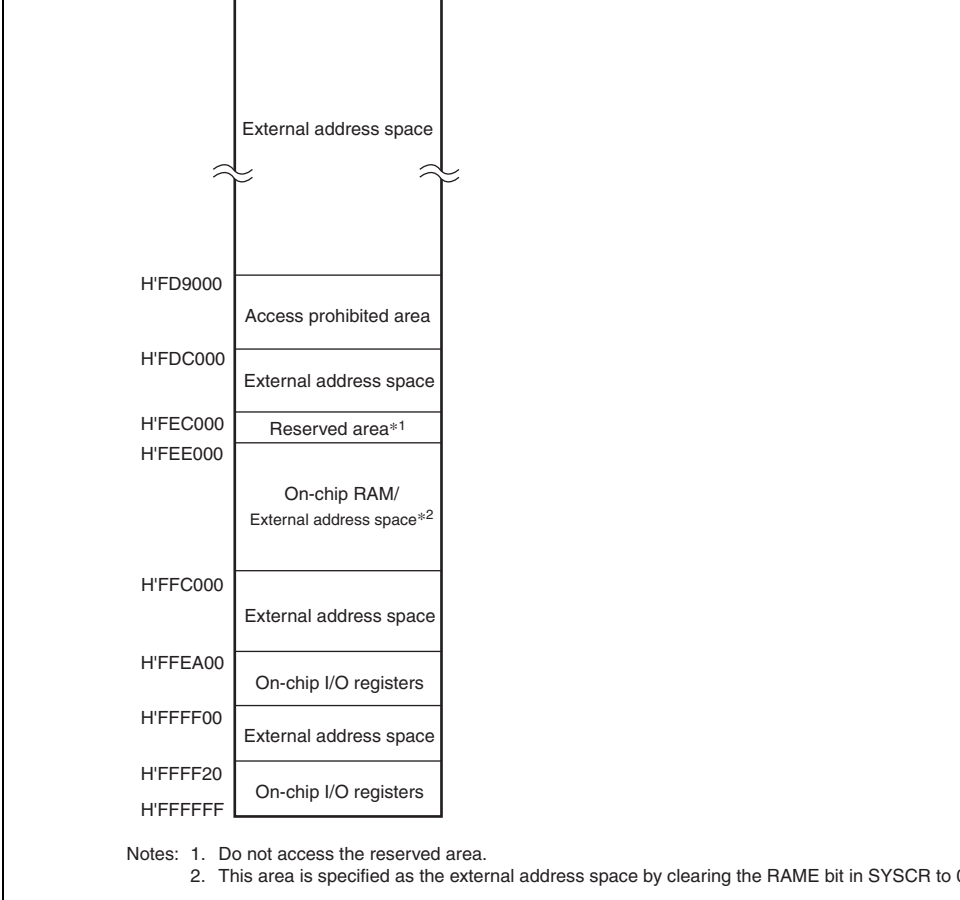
External address space

H'FD9000
Access prohibited area
H'FDC000
External address space
H'FEC000
Reserved area*1
H'FEE000
On-chip RAM/
External address space*2
H'FFC000
External address space
H'FFEA00
On-chip I/O registers
H'FFFF00
External address space
H'FFFF20
On-chip I/O registers
H'FFFFFF

Notes: 1. Do not access the reserved area.
2. This area is specified as the external address space by clearing the RAME bit in SYSCR to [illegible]